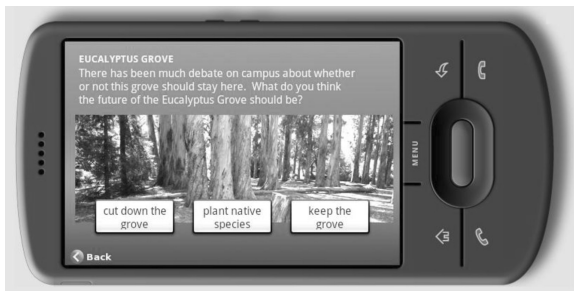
EUCALYPTUS GROVE
There has been much debate on campus about whether or not this grove should stay here. What do you think the future of the Eucalyptus Grove should be?

cut down the grove

plant native species

keep the grove

Back

MENU